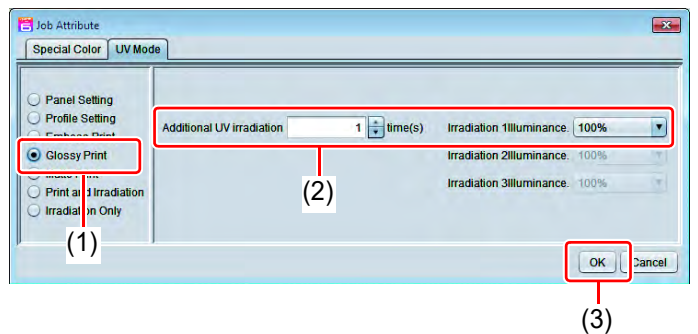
Job Attribute

Special Color | UV Mode

Panel Setting
Profile Setting
Emboss Print
Glossy Print
Matte Print
Print and Irradiation
Irradiation Only

Additional UV irradiation 1 time(s)

Irradiation 1Illuminance. 100%
Irradiation 2Illuminance. 100%
Irradiation 3Illuminance. 100%

(1)
(2)

OK Cancel

(3)